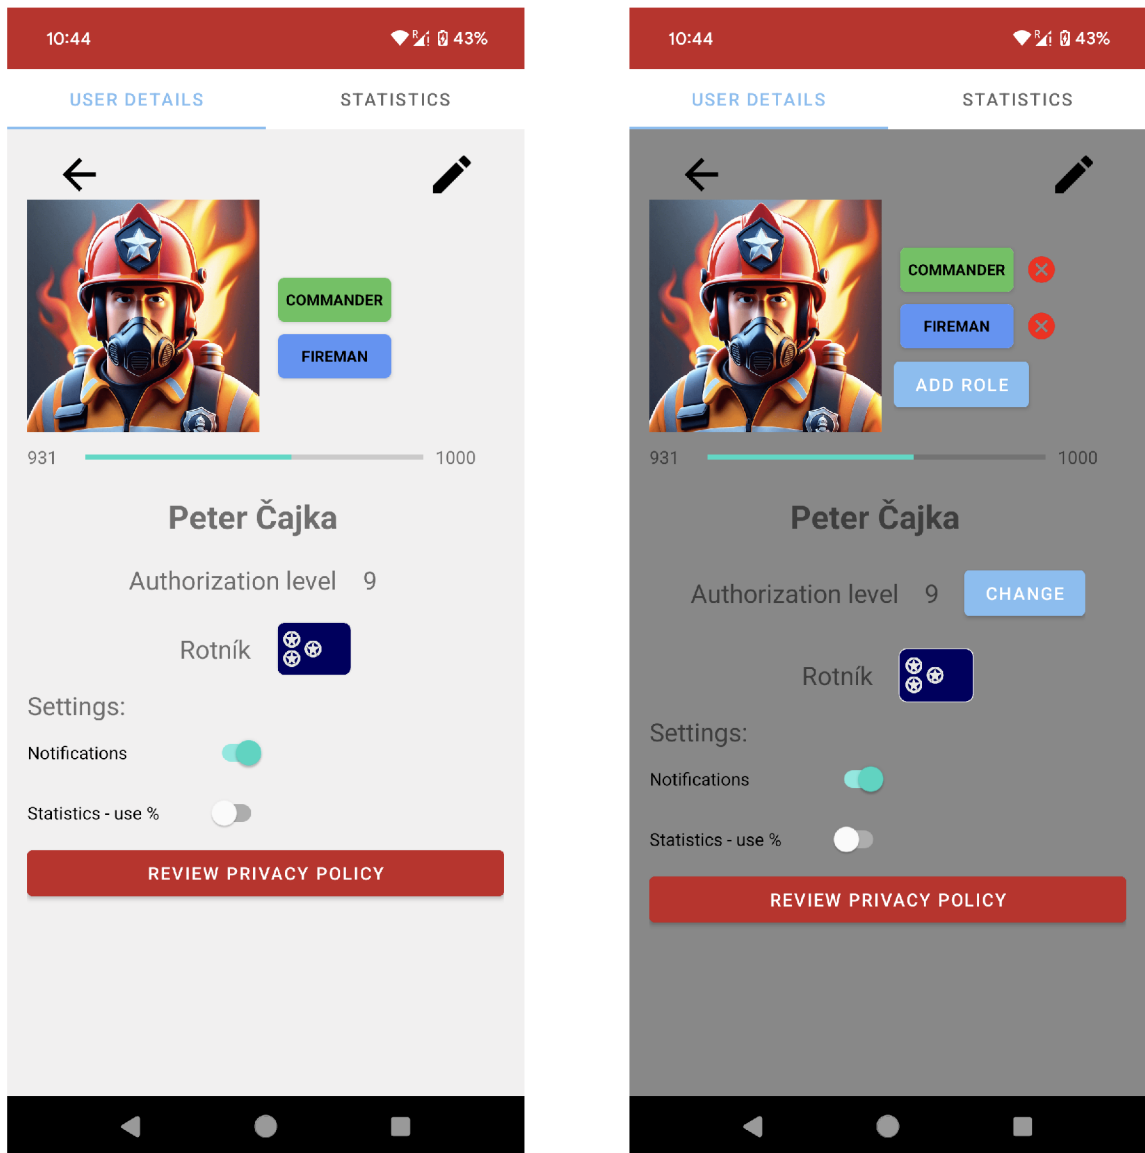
10:44
R 43%

USER DETAILS STATISTICS

COMMANDER
FIREMAN

931 1000

Peter Čajka

Authorization level 9

Rotník

Settings:

Notifications

Statistics - use %

REVIEW PRIVACY POLICY

10:44
R 43%

USER DETAILS STATISTICS

COMMANDER
FIREMAN
ADD ROLE

931 1000

Peter Čajka

Authorization level 9 CHANGE

Rotník

Settings:

Notifications

Statistics - use %

REVIEW PRIVACY POLICY